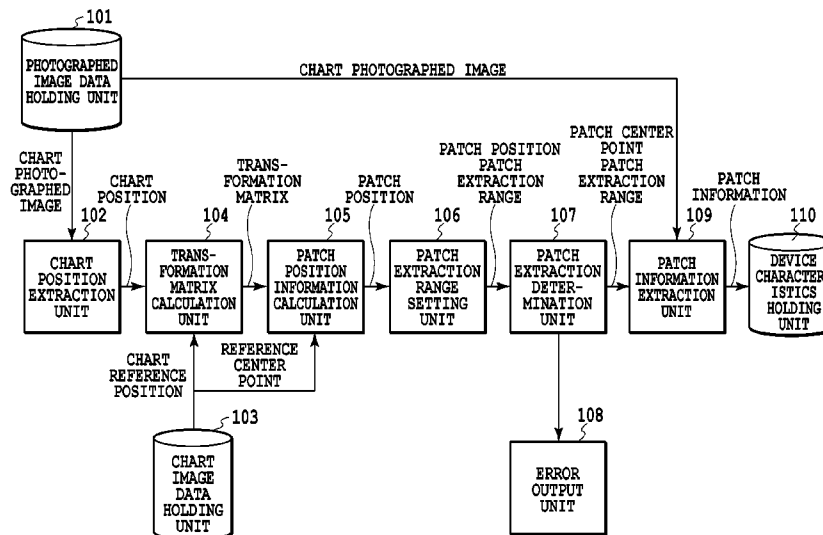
101

PHOTOGRAPHED IMAGE DATA HOLDING UNIT

CHART PHOTOGRAPHED IMAGE

CHART PHOTOGRAPHED IMAGE

CHART POSITION

TRANSFORMATION MATRIX

PATCH POSITION

PATCH POSITION PATCH EXTRACTION RANGE

PATCH CENTER POINT PATCH EXTRACTION RANGE

PATCH INFORMATION

102

CHART POSITION EXTRACTION UNIT

104

TRANSFORMATION MATRIX CALCULATION UNIT

105

PATCH POSITION INFORMATION CALCULATION UNIT

106

PATCH EXTRACTION RANGE SETTING UNIT

107

PATCH EXTRACTION DETERMINATION UNIT

109

PATCH INFORMATION EXTRACTION UNIT

110

DEVICE CHARACTERISTICS HOLDING UNIT

CHART REFERENCE POSITION

REFERENCE CENTER POINT

103

CHART IMAGE DATA HOLDING UNIT

108

ERROR OUTPUT UNIT